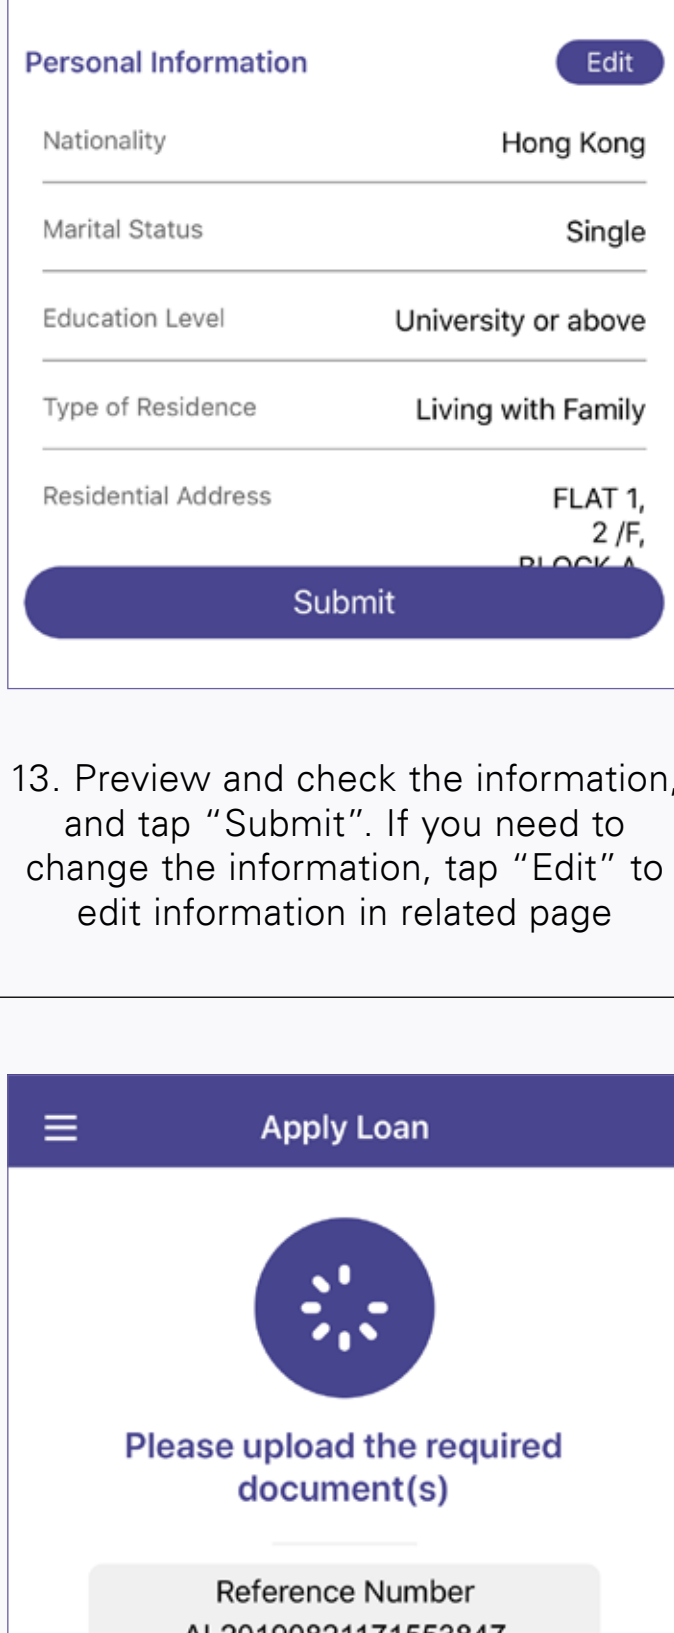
Personal Information

Edit

Nationality
Hong Kong

Marital Status
Single

Education Level
University or above

Type of Residence
Living with Family

Residential Address
FLAT 1,
2 /F,
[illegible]

Submit

13. Preview and check the information, and tap “Submit”. If you need to change the information, tap “Edit” to edit information in related page

Apply Loan

Please upload the required document(s)

Reference Number
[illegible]